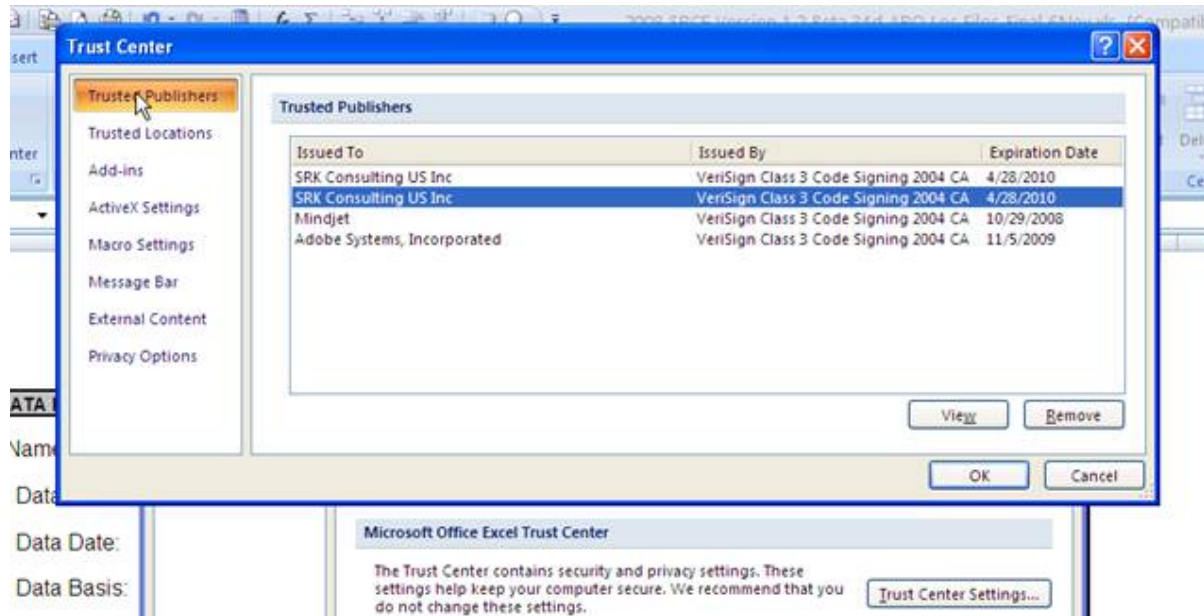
sert

nter

Del

Ce

Trust Center

Trusted Publishers

Trusted Locations

Add-ins

ActiveX Settings

Macro Settings

Message Bar

External Content

Privacy Options

Trusted Publishers

| Issued To | Issued By | Expiration Date |
|---|---|---|
| SRK Consulting US Inc | VeriSign Class 3 Code Signing 2004 CA | 4/28/2010 |
| SRK Consulting US Inc | VeriSign Class 3 Code Signing 2004 CA | 4/28/2010 |
| Mindjet | VeriSign Class 3 Code Signing 2004 CA | 10/29/2008 |
| Adobe Systems, Incorporated | VeriSign Class 3 Code Signing 2004 CA | 11/5/2009 |

View

Remove

OK

Cancel

ATA

Nam

Data

Data Date:

Data Basis:

Microsoft Office Excel Trust Center

The Trust Center contains security and privacy settings. These settings help keep your computer secure. We recommend that you do not change these settings.

Trust Center Settings...